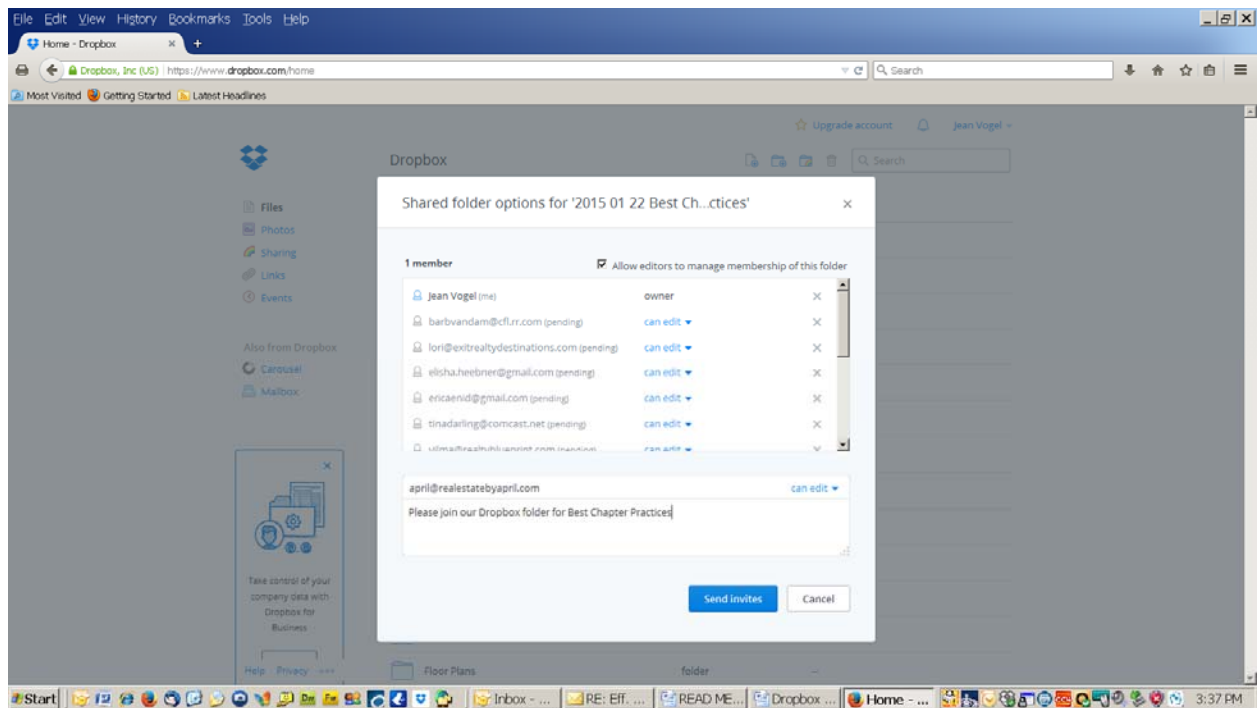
File Edit View History Bookmarks Tools Help

Home - Dropbox ×

Dropbox, Inc (US) | https://www.dropbox.com/home

Search

Most Visited Getting Started Latest Headlines

Upgrade account Jean Vogel

Dropbox

Search

Files
Photos
Sharing
Links
Events

Also from Dropbox
Carousel
Mailbox

Take control of your company data with Dropbox for Business

Help Privacy

Floor Plans folder

Shared folder options for '2015 01 22 Best Ch...ctices'

1 member

Allow editors to manage membership of this folder

| | | |
|---|---|---|
| Jean Vogel (me) | owner | × |
| barbvandam@cfl.rr.com (pending) | can edit | × |
| lori@exitrealtydestinations.com (pending) | can edit | × |
| elisha.heebner@gmail.com (pending) | can edit | × |
| ericaenid@gmail.com (pending) | can edit | × |
| tinadarling@comcast.net (pending) | can edit | × |
| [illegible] | can edit | × |

april@realestatebyapril.com can edit

Please join our Dropbox folder for Best Chapter Practices

Send invites Cancel

Start Inbox - ... RE: Eff. ... READ ME... Dropbox ... Home - ... 3:37 PM